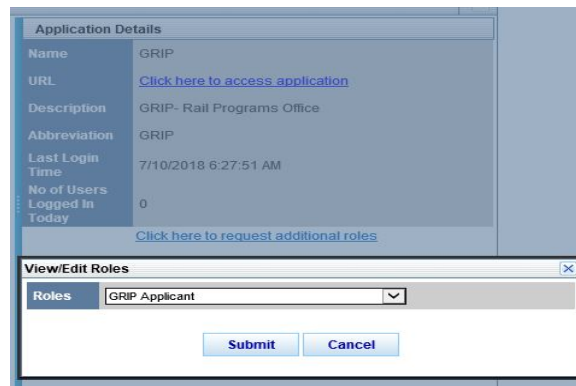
Application Details

| Name | GRIP |
|---|---|
| URL | Click here to access application |
| Description | GRIP- Rail Programs Office |
| Abbreviation | GRIP |
| Last Login Time | 7/10/2018 6:27:51 AM |
| No of Users Logged In Today | 0 |

Click here to request additional roles

View/Edit Roles

Roles GRIP Applicant

Submit Cancel